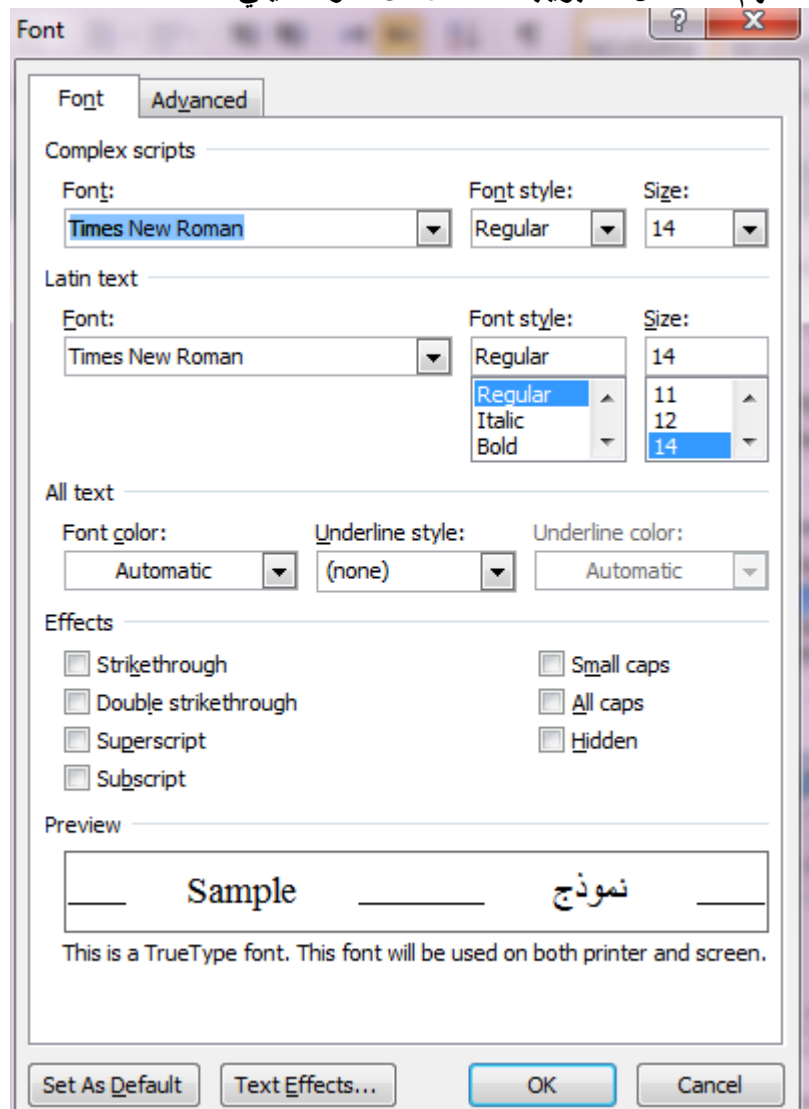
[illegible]

Font

?

X

Font

Advanced

Complex scripts

Font:

Times New Roman

Font style:

Regular

Size:

14

Latin text

Font:

Times New Roman

Font style:

Regular

Regular
Italic
Bold

Size:

14

11
12
14

All text

Font color:

Automatic

Underline style:

(none)

Underline color:

Automatic

Effects

Strikethrough

Double strikethrough

Superscript

Subscript

Small caps

All caps

Hidden

Preview

Sample

نموذج

This is a TrueType font. This font will be used on both printer and screen.

Set As Default

Text Effects...

OK

Cancel